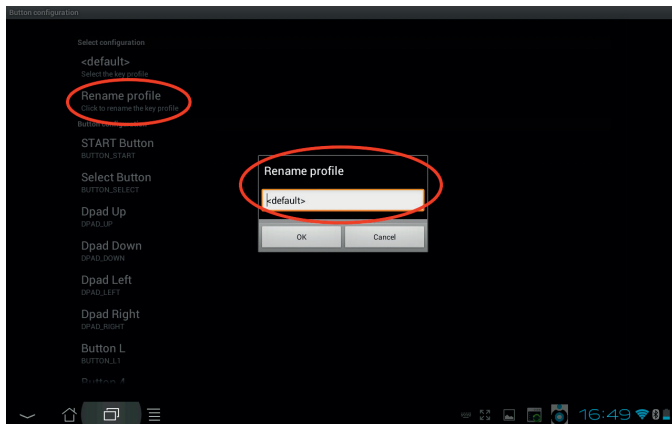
Button configuration

Select configuration

<default>
Select the key profile

Rename profile
Click to rename the key profile

Button configuration

START Button
BUTTON_START

Select Button
BUTTON_SELECT

Dpad Up
DPAD_UP

Dpad Down
DPAD_DOWN

Dpad Left
DPAD_LEFT

Dpad Right
DPAD_RIGHT

Button L
BUTTON_L1

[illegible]

Rename profile

<default>

OK

Cancel

16:49